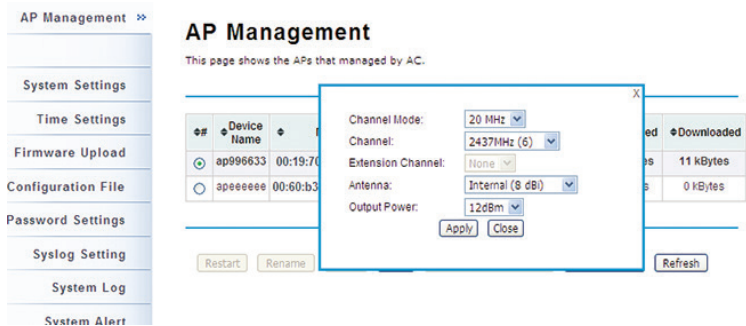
AP Management »

System Settings

Time Settings

Firmware Upload

Configuration File

Password Settings

Syslog Setting

System Log

System Alert

AP Management

This page shows the APs that managed by AC.

| ◆# | ◆Device Name | ◆ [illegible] | | ◆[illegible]ed | ◆Downloaded |
|---|---|---|---|---|---|
| ⦿ | ap996633 | 00:19:7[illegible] | | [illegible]es | 11 kBytes |
| ○ | apeeeeee | 00:60:b3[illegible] | | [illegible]s | 0 kBytes |

Restart Rename Refresh

X

Channel Mode: 20 MHz

Channel: 2437MHz (6)

Extension Channel: None

Antenna: Internal (8 dBi)

Output Power: 12dBm

Apply Close